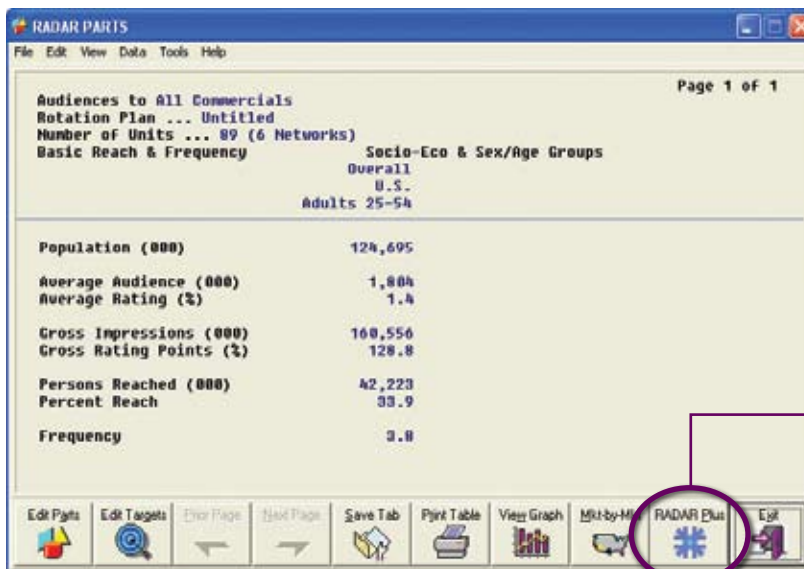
RADAR PARTS

File Edit View Data Tools Help

Page 1 of 1

Audiences to All Commercials
Rotation Plan ... Untitled
Number of Units ... 89 (6 Networks)
Basic Reach & Frequency

Socio-Eco & Sex/Age Groups
Overall
U.S.
Adults 25-54

| | |
|---|---|
| Population (000) | 124,695 |
| Average Audience (000) | 1,804 |
| Average Rating (%) | 1.4 |
| Gross Impressions (000) | 160,556 |
| Gross Rating Points (%) | 128.8 |
| Persons Reached (000) | 42,223 |
| Percent Reach | 33.9 |
| Frequency | 3.8 |

Edit Parts | Edit Targets | Prior Page | Next Page | Save Tab | Print Table | View Graph | Mkt-by-Mkt | RADAR Plus | Exit